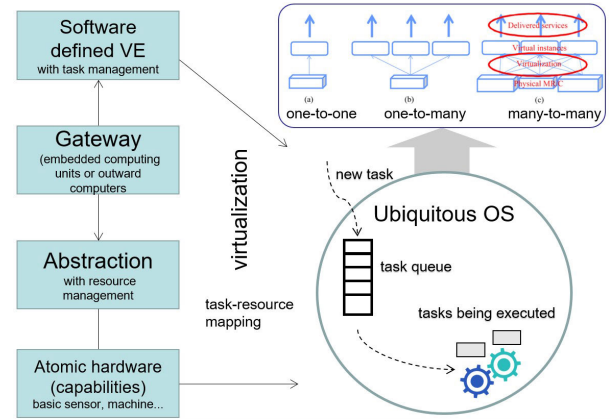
Software defined VE
with task management

Gateway
(embedded computing units or outward computers)

Abstraction
with resource management

Atomic hardware (capabilities)
basic sensor, machine...

virtualization

task-resource mapping

(a)
one-to-one

(b)
one-to-many

Delivered services
Virtual instances
Virtualization
Physical MRC
(c)
many-to-many

new task

Ubiquitous OS

task queue

tasks being executed